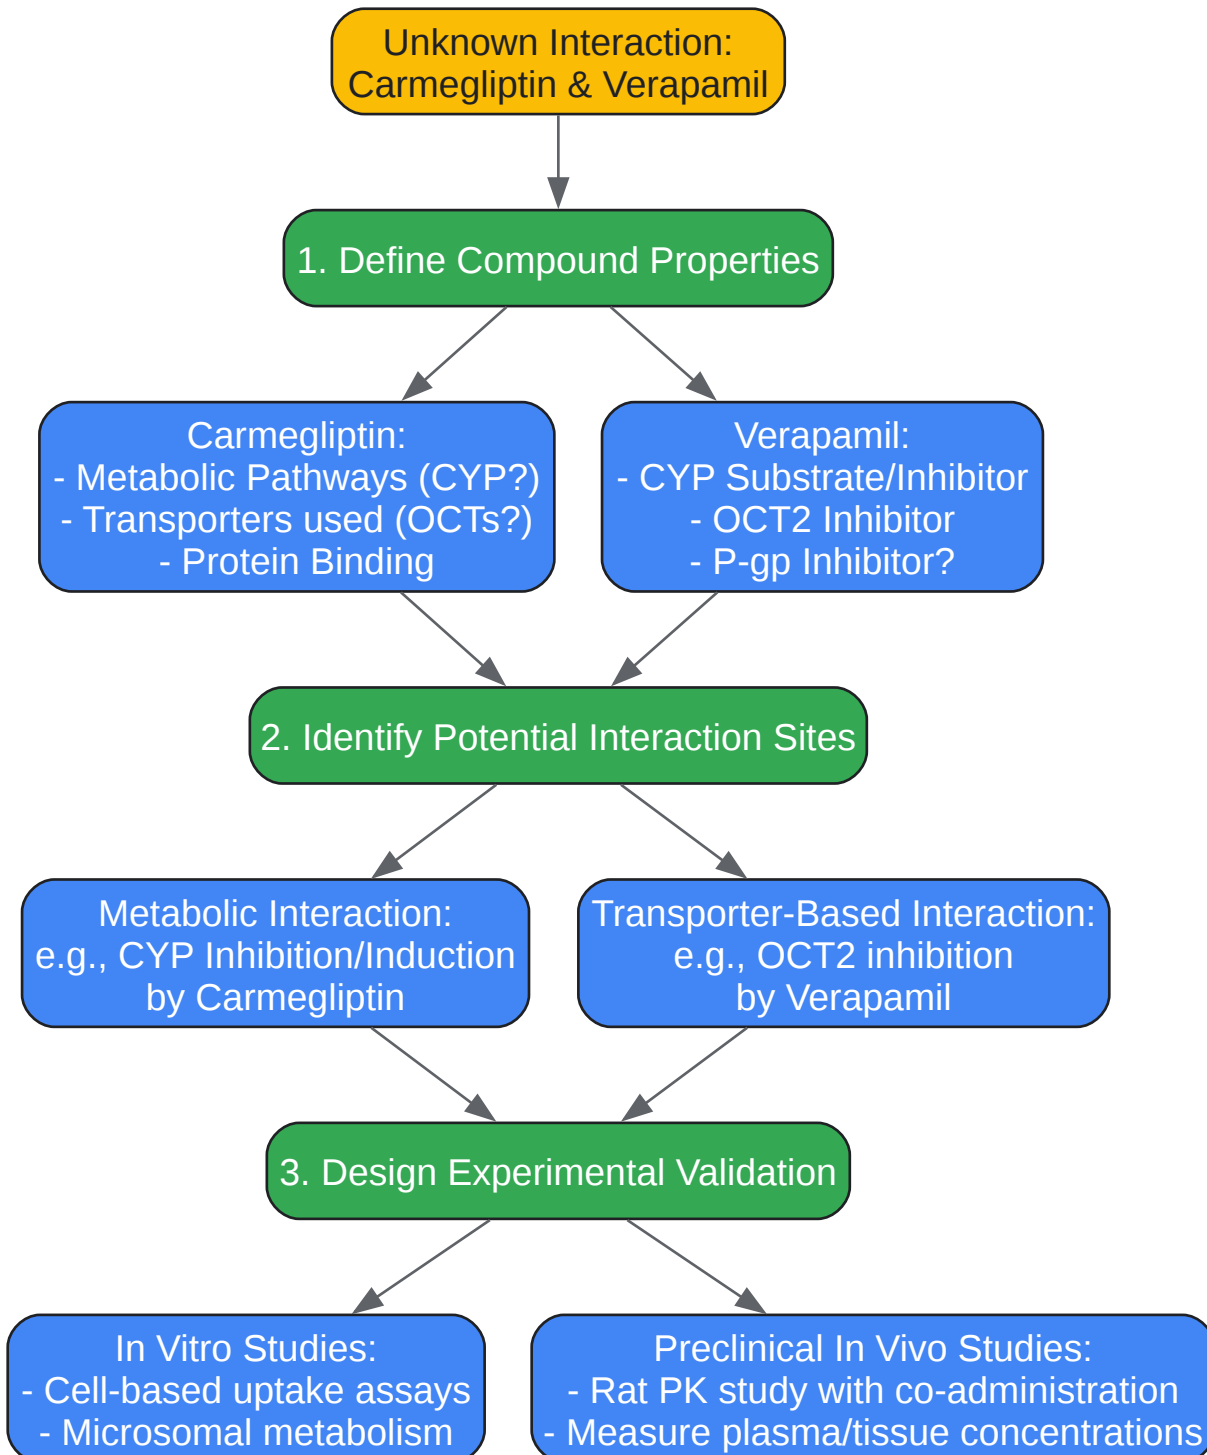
Unknown Interaction:
Carmegliptin & Verapamil

1. Define Compound Properties

Carmegliptin:
- Metabolic Pathways (CYP?)
- Transporters used (OCTs?)
- Protein Binding

Verapamil:
- CYP Substrate/Inhibitor
- OCT2 Inhibitor
- P-gp Inhibitor?

2. Identify Potential Interaction Sites

Metabolic Interaction:
e.g., CYP Inhibition/Induction
by Carmegliptin

Transporter-Based Interaction:
e.g., OCT2 inhibition
by Verapamil

3. Design Experimental Validation

In Vitro Studies:
- Cell-based uptake assays
- Microsomal metabolism

Preclinical In Vivo Studies:
- Rat PK study with co-administration
- Measure plasma/tissue concentrations